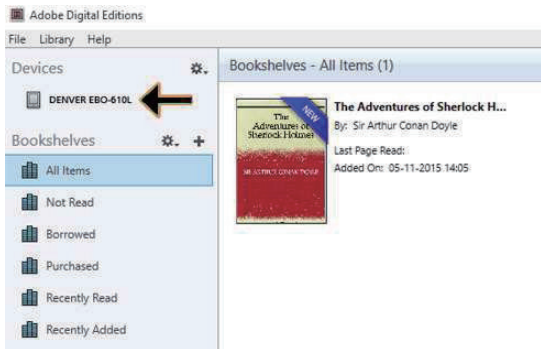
Adobe Digital Editions

File Library Help

Devices

DENVER EBO-610L

Bookshelves

All Items

Not Read

Borrowed

Purchased

Recently Read

Recently Added

Bookshelves - All Items (1)

NEW

The Adventures of Sherlock Holmes

SIR ARTHUR CONAN DOYLE

The Adventures of Sherlock H...

By: Sir Arthur Conan Doyle

Last Page Read:

Added On: 05-11-2015 14:05